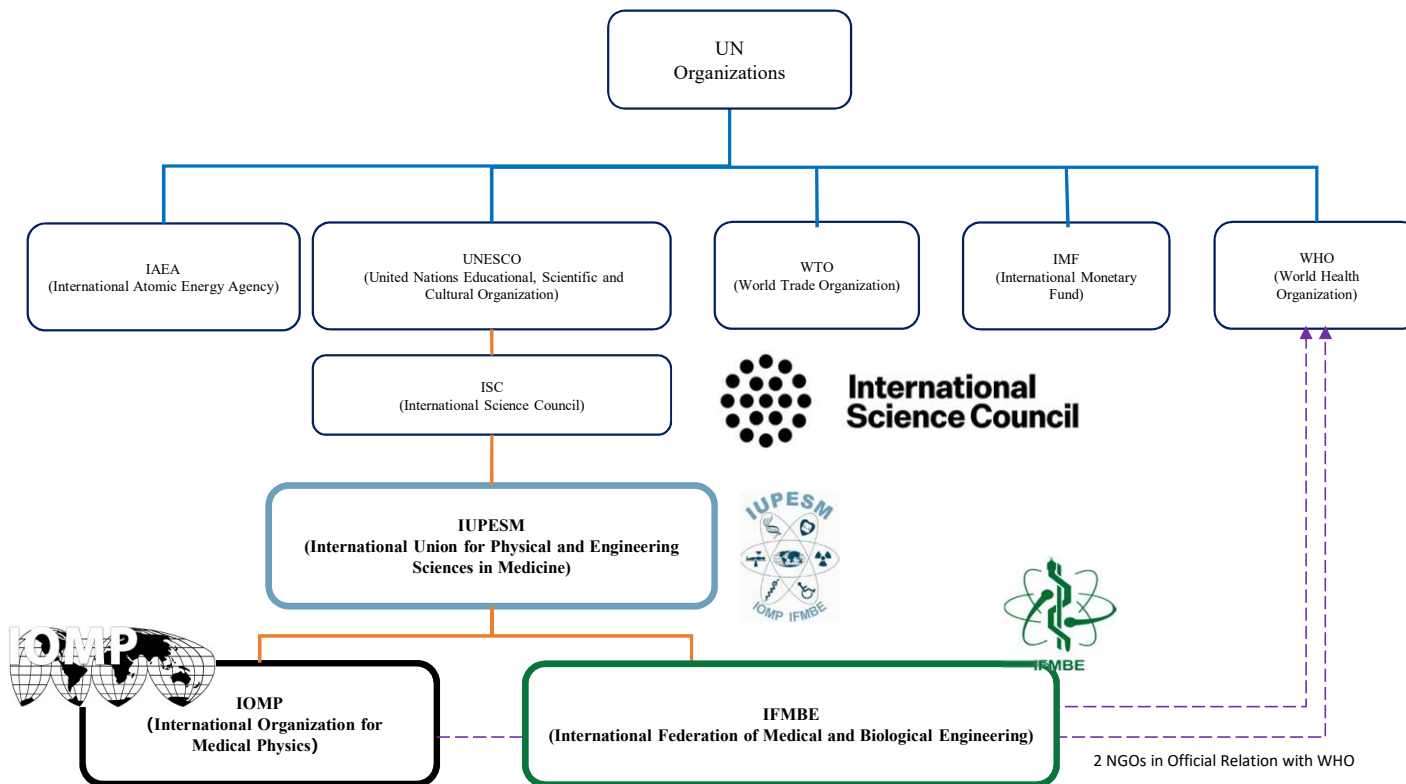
UN
Organizations

IAEA
(International Atomic Energy Agency)

UNESCO
(United Nations Educational, Scientific and Cultural Organization)

WTO
(World Trade Organization)

IMF
(International Monetary Fund)

WHO
(World Health Organization)

ISC
(International Science Council)

International Science Council

IUPESM
(International Union for Physical and Engineering Sciences in Medicine)

IUPESM
IOMP IFMBE

IFMBE

IOMP

IOMP
(International Organization for Medical Physics)

IFMBE
(International Federation of Medical and Biological Engineering)

2 NGOs in Official Relation with WHO